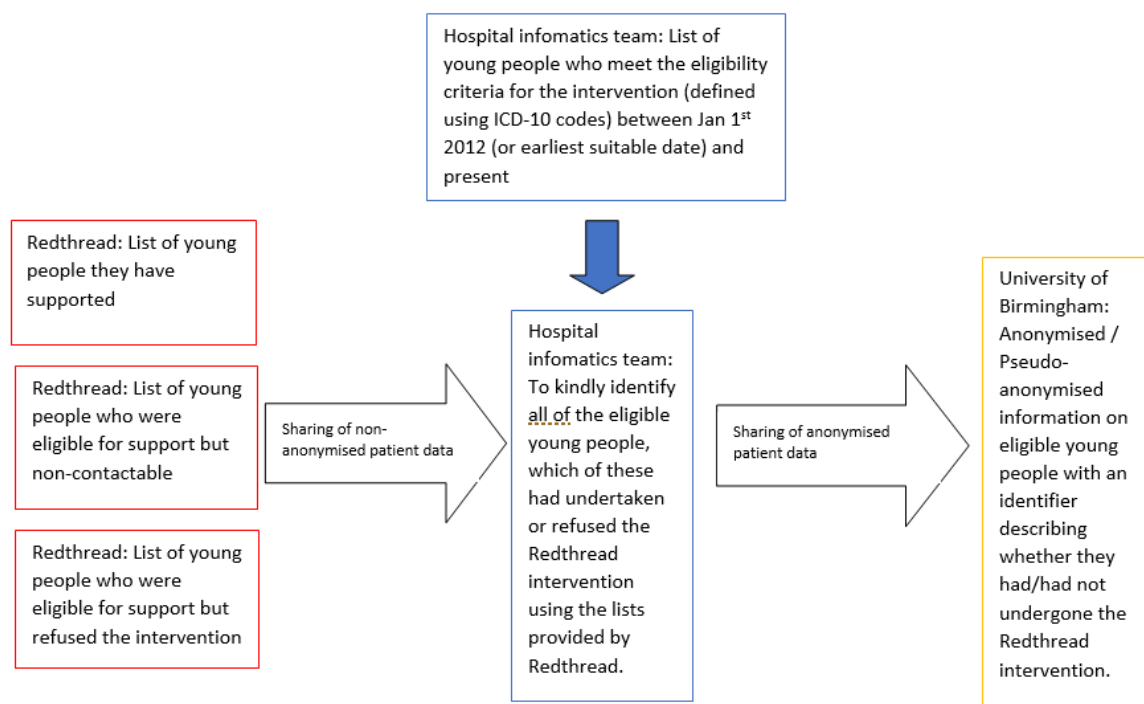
Hospital infomatics team: List of young people who meet the eligibility criteria for the intervention (defined using ICD-10 codes) between Jan 1$^{st}$ 2012 (or earliest suitable date) and present

Redthread: List of young people they have supported

Redthread: List of young people who were eligible for support but non-contactable

Redthread: List of young people who were eligible for support but refused the intervention

Sharing of non-anonymised patient data

Hospital infomatics team: To kindly identify all of the eligible young people, which of these had undertaken or refused the Redthread intervention using the lists provided by Redthread.

Sharing of anonymised patient data

University of Birmingham: Anonymised / Pseudo-anonymised information on eligible young people with an identifier describing whether they had/had not undergone the Redthread intervention.